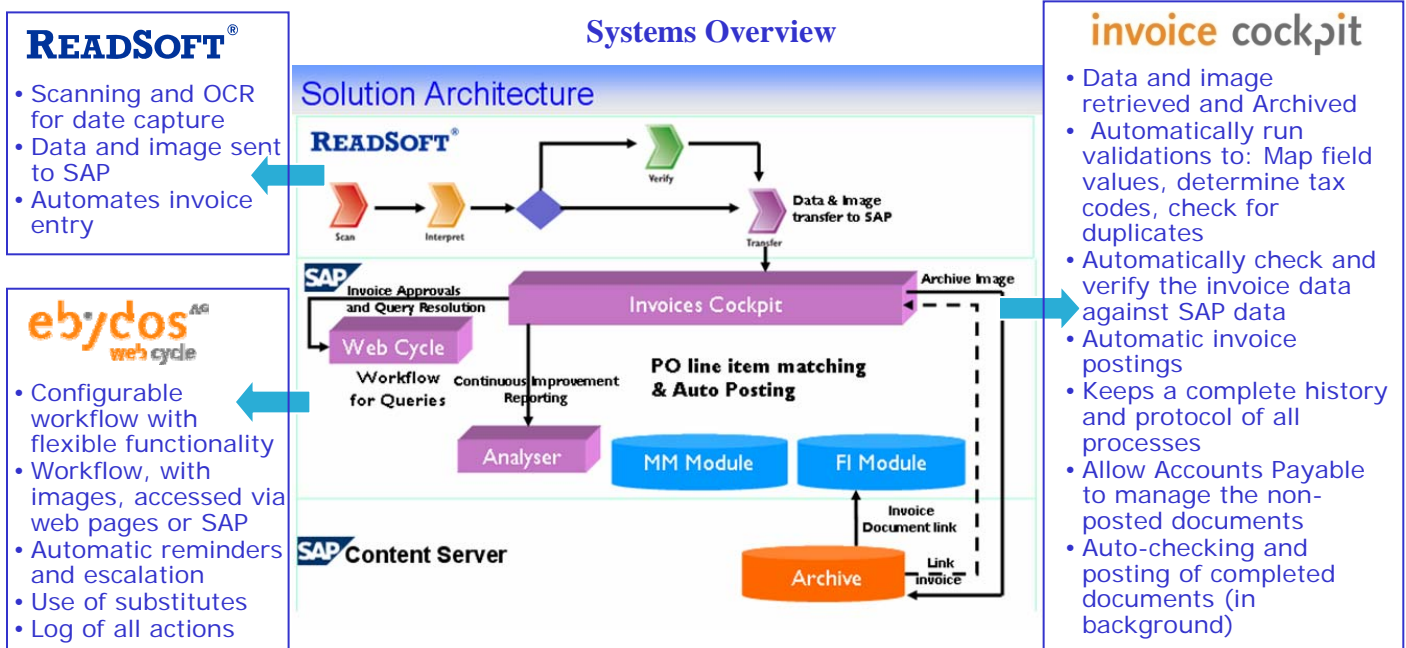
READSOFT®

• Scanning and OCR for date capture
• Data and image sent to SAP
• Automates invoice entry

ebydos AG
web cycle

• Configurable workflow with flexible functionality
• Workflow, with images, accessed via web pages or SAP
• Automatic reminders and escalation
• Use of substitutes
• Log of all actions

Systems Overview

Solution Architecture

READSOFT®

Scan
Interpret
Verify
Transfer
Data & Image transfer to SAP

SAP
Invoice Approvals and Query Resolution
Invoices Cockpit
Archive Image
Web Cycle
Workflow for Queries
Continuous Improvement Reporting
PO line item matching & Auto Posting
Analyser
MM Module
FI Module
Invoice Document link
SAP Content Server
Link invoice
Archive

invoice cockpit

• Data and image retrieved and Archived
• Automatically run validations to: Map field values, determine tax codes, check for duplicates
• Automatically check and verify the invoice data against SAP data
• Automatic invoice postings
• Keeps a complete history and protocol of all processes
• Allow Accounts Payable to manage the non-posted documents
• Auto-checking and posting of completed documents (in background)